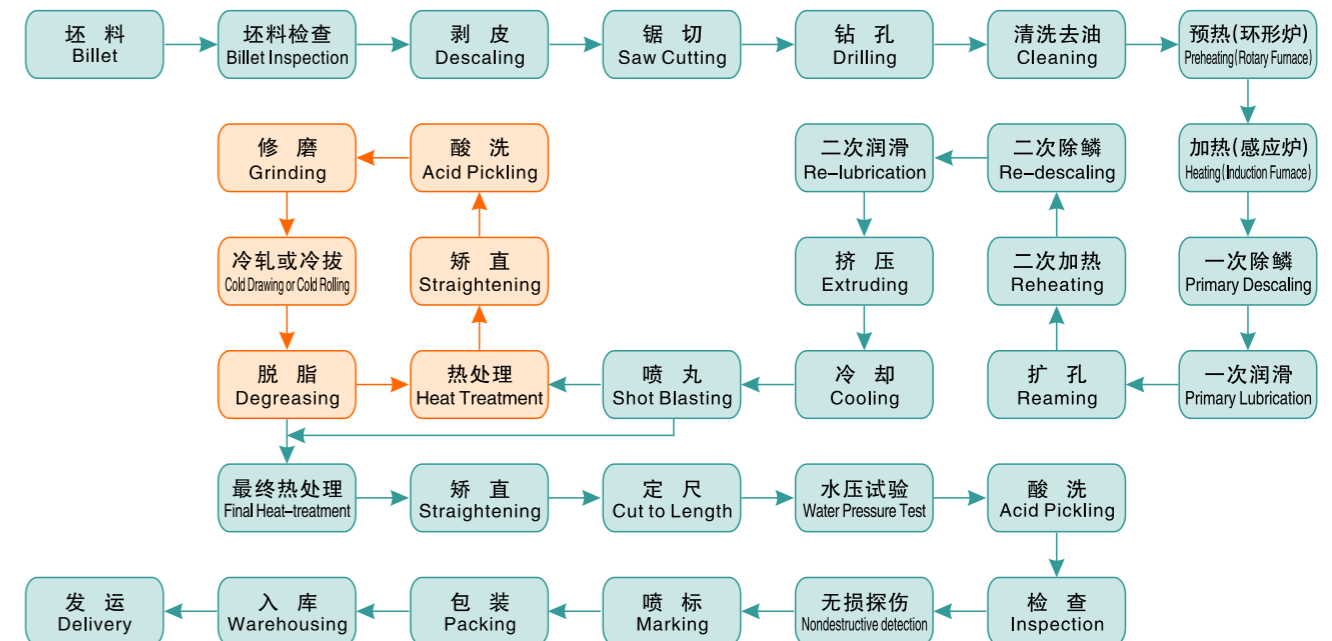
坯 料
Billet

坯料检查
Billet Inspection

剥 皮
Descaling

锯 切
Saw Cutting

钻 孔
Drilling

清洗去油
Cleaning

预热(环形炉)
Preheating(Rotary Furnace)

加热(感应炉)
Heating(Induction Furnace)

一次除鳞
Primary Descaling

一次润滑
Primary Lubrication

扩 孔
Reaming

二次加热
Reheating

二次除鳞
Re-descaling

二次润滑
Re-lubrication

挤 压
Extruding

冷 却
Cooling

喷 丸
Shot Blasting

热处理
Heat Treatment

矫 直
Straightening

酸 洗
Acid Pickling

修 磨
Grinding

冷轧或冷拔
Cold Drawing or Cold Rolling

脱 脂
Degreasing

最终热处理
Final Heat-treatment

矫 直
Straightening

定 尺
Cut to Length

水压试验
Water Pressure Test

酸 洗
Acid Pickling

检 查
Inspection

无损探伤
Nondestructive detection

喷 标
Marking

包 装
Packing

入 库
Warehousing

发 运
Delivery